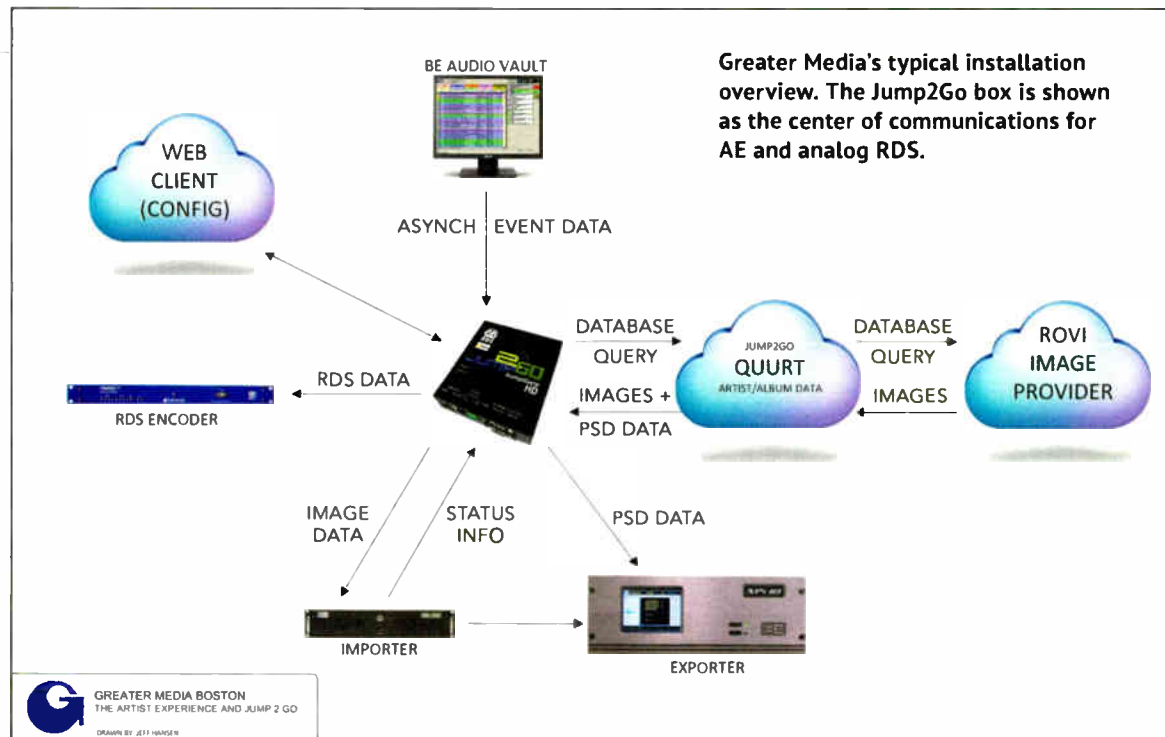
BE AUDIO VAULT

Greater Media's typical installation overview. The Jump2Go box is shown as the center of communications for AE and analog RDS.

WEB CLIENT (CONFIG)

ASYNCH

EVENT DATA

DATABASE QUERY

JUMP2GO

QUURT

ARTIST/ALBUM DATA

DATABASE QUERY

ROVI IMAGE PROVIDER

RDS DATA

IMAGES + PSD DATA

IMAGES

RDS ENCODER

IMAGE DATA

STATUS INFO

PSD DATA

IMPORTER

EXPORTER

GREATER MEDIA BOSTON
THE ARTIST EXPERIENCE AND JUMP 2 GO

DRAWN BY JEFF HANSEN